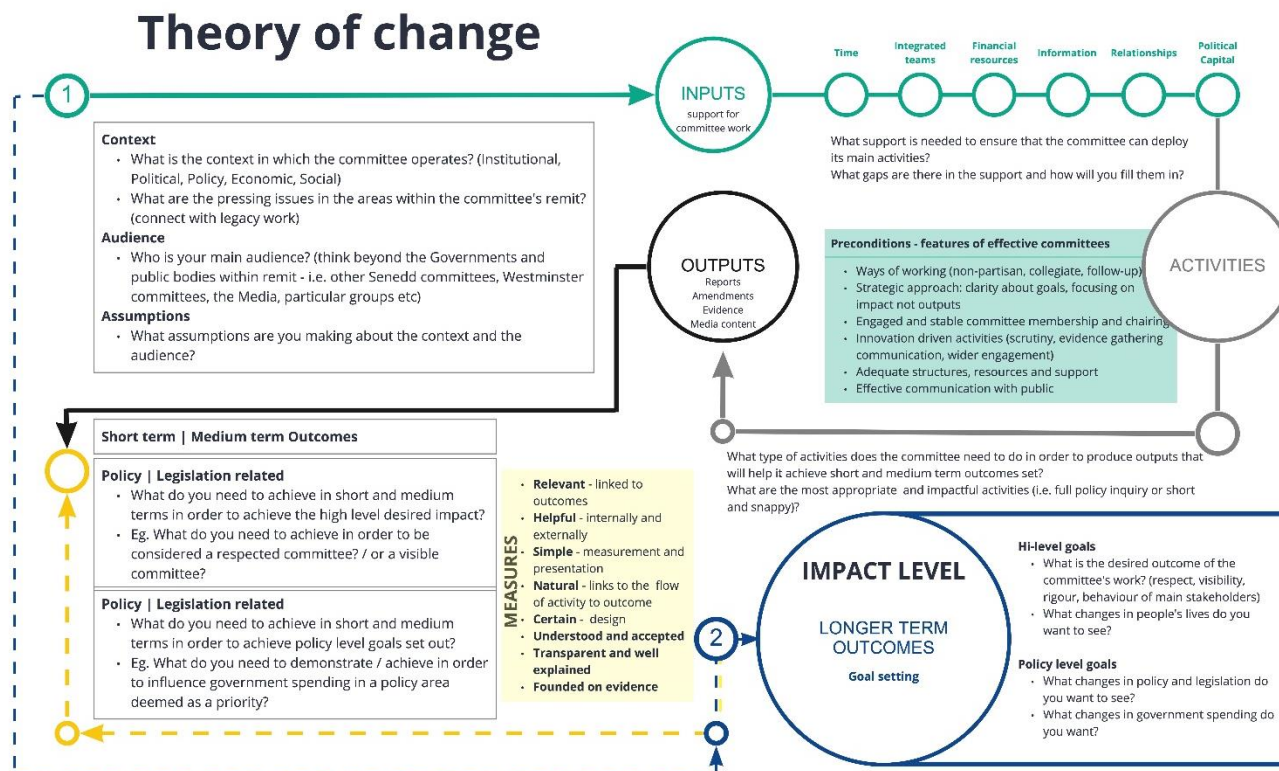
Theory of change

1

INPUTS
support for committee work

Time

Integrated teams

Financial resources

Information

Relationships

Political Capital

What support is needed to ensure that the committee can deploy its main activities?
What gaps are there in the support and how will you fill them in?

Context
• What is the context in which the committee operates? (Institutional, Political, Policy, Economic, Social)
• What are the pressing issues in the areas within the committee's remit? (connect with legacy work)

Audience
• Who is your main audience? (think beyond the Governments and public bodies within remit - i.e. other Senedd committees, Westminster committees, the Media, particular groups etc)

Assumptions
• What assumptions are you making about the context and the audience?

OUTPUTS
Reports
Amendments
Evidence
Media content

Preconditions - features of effective committees
• Ways of working (non-partisan, collegiate, follow-up)
• Strategic approach: clarity about goals, focusing on impact not outputs
• Engaged and stable committee membership and chairing
• Innovation driven activities (scrutiny, evidence gathering communication, wider engagement)
• Adequate structures, resources and support
• Effective communication with public

ACTIVITIES

Short term | Medium term Outcomes

Policy | Legislation related
• What do you need to achieve in short and medium terms in order to achieve the high level desired impact?
• Eg. What do you need to achieve in order to be considered a respected committee? / or a visible committee?

Policy | Legislation related
• What do you need to achieve in short and medium terms in order to achieve policy level goals set out?
• Eg. What do you need to demonstrate / achieve in order to influence government spending in a policy area deemed as a priority?

MEASURES
• Relevant - linked to outcomes
• Helpful - internally and externally
• Simple - measurement and presentation
• Natural - links to the flow of activity to outcome
• Certain - design
• Understood and accepted
• Transparent and well explained
• Founded on evidence

What type of activities does the committee need to do in order to produce outputs that will help it achieve short and medium term outcomes set?
What are the most appropriate and impactful activities (i.e. full policy inquiry or short and snappy)?

2

IMPACT LEVEL

LONGER TERM OUTCOMES

Goal setting

Hi-level goals
• What is the desired outcome of the committee's work? (respect, visibility, rigour, behaviour of main stakeholders)
• What changes in people's lives do you want to see?

Policy level goals
• What changes in policy and legislation do you want to see?
• What changes in government spending do you want?